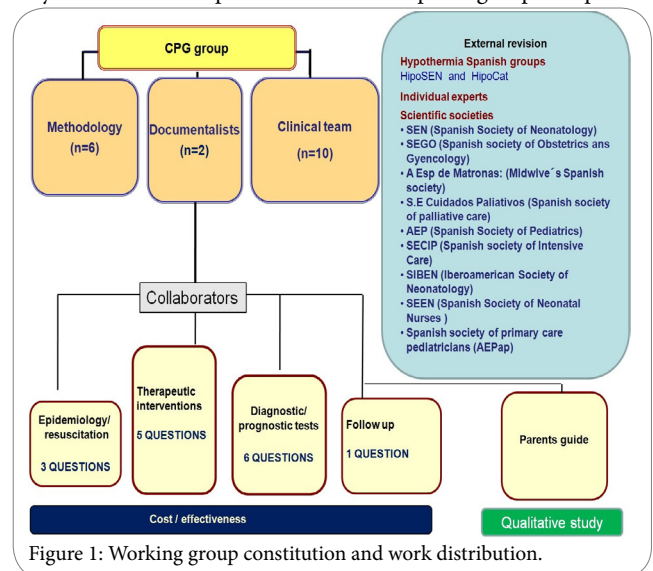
CPG group

Methodology (n=6)

Documentalists (n=2)

Clinical team (n=10)

External revision

Hypothermia Spanish groups
HipoSEN and HipoCat

Individual experts

Scientific societies
• SEN (Spanish Society of Neonatology)
• SEGO (Spanish society of Obstetrics ans Gyencology)
• A Esp de Matronas: (Midwive´s Spanish society)
• S.E Cuidados Paliativos (Spanish society of palliative care)
• AEP (Spanish Society of Pediatrics)
• SECIP (Spanish society of Intensive Care)
• SIBEN (Iberoamerican Society of Neonatology)
• SEEN (Spanish Society of Neonatal Nurses )
• Spanish society of primary care pediatricians (AEPap)

Collaborators

Epidemiology/ resuscitation
3 QUESTIONS

Therapeutic interventions
5 QUESTIONS

Diagnostic/ prognostic tests
6 QUESTIONS

Follow up
1 QUESTION

Parents guide

Cost / effectiveness

Qualitative study

Figure 1: Working group constitution and work distribution.